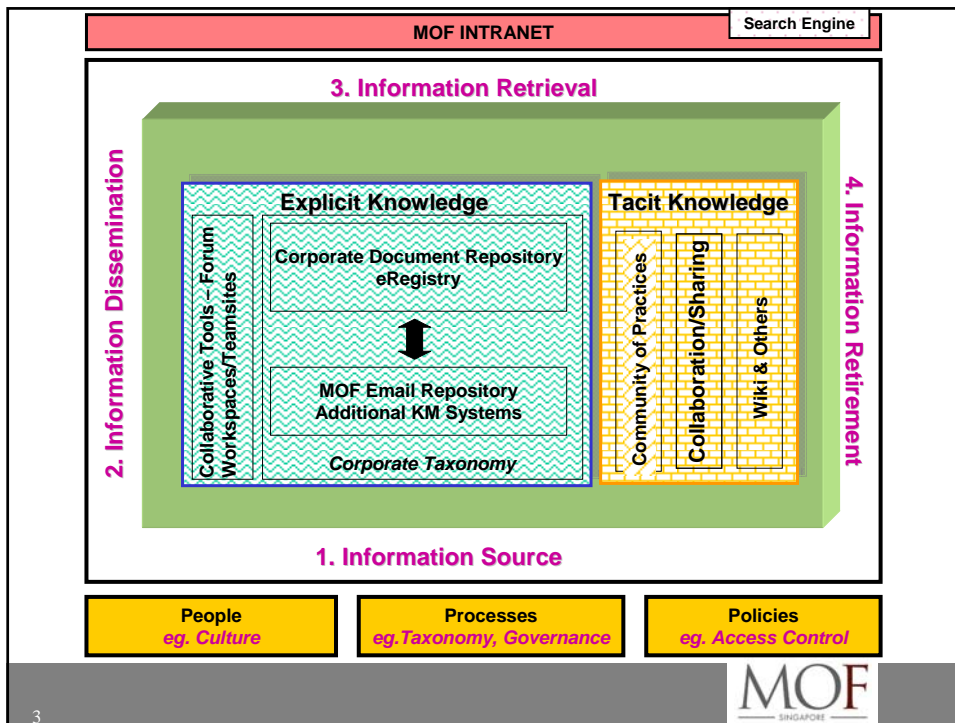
MOF INTRANET

Search Engine

3. Information Retrieval

2. Information Dissemination

4. Information Retirement

Explicit Knowledge

Collaborative Tools – Forum Workspaces/Teamsites

Corporate Document Repository eRegistry

MOF Email Repository Additional KM Systems

Corporate Taxonomy

Tacit Knowledge

Community of Practices

Collaboration/Sharing

Wiki & Others

1. Information Source

People
eg. Culture

Processes
eg.Taxonomy, Governance

Policies
eg. Access Control

3

MOF
SINGAPORE